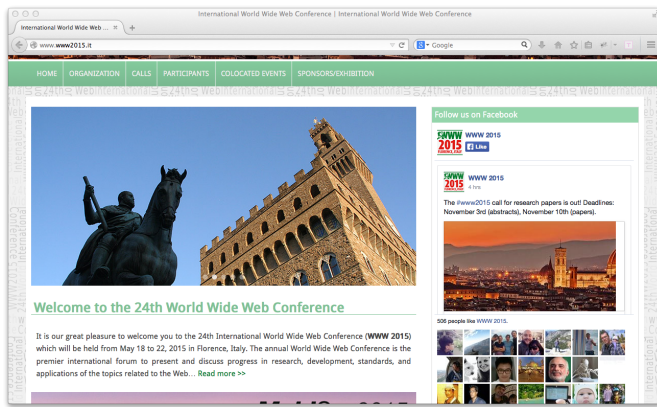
International World Wide Web Conference | International World Wide Web Conference

International World Wide Web C... ×

www.www2015.it

Google

HOME ORGANIZATION CALLS PARTICIPANTS COLOCATED EVENTS SPONSORS/EXHIBITION

Follow us on Facebook

WWW 2015

Like

WWW 2015
4 hrs

The #www2015 call for research papers is out! Deadlines: November 3rd (abstracts), November 10th (papers).

Welcome to the 24th World Wide Web Conference

It is our great pleasure to welcome you to the 24th International World Wide Web Conference (WWW 2015) which will be held from May 18 to 22, 2015 in Florence, Italy. The annual World Wide Web Conference is the premier international forum to present and discuss progress in research, development, standards, and applications of the topics related to the Web... Read more >>

506 people like WWW 2015.